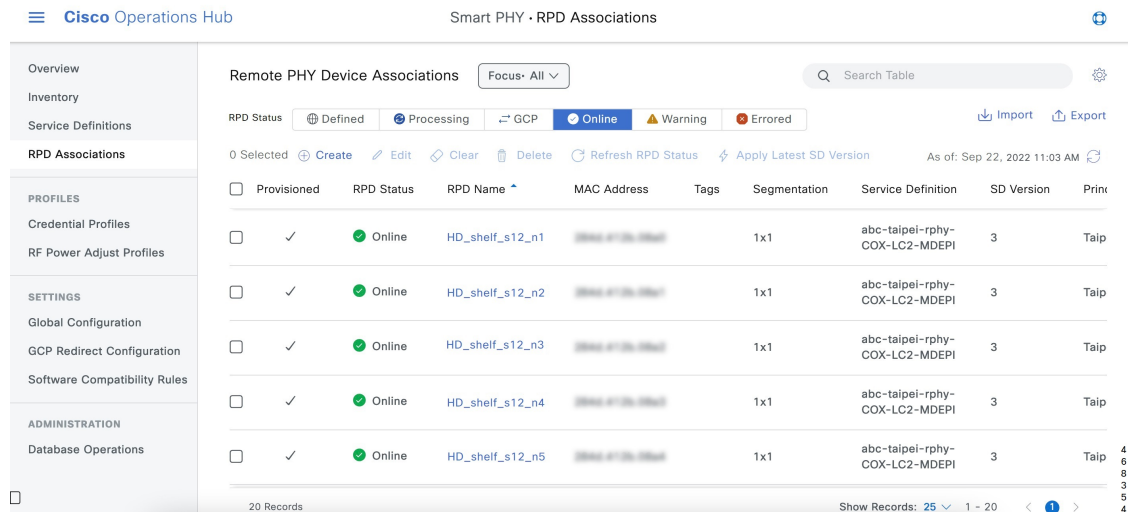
Cisco Operations Hub

Smart PHY • RPD Associations

Overview
Inventory
Service Definitions
RPD Associations

PROFILES
Credential Profiles
RF Power Adjust Profiles

SETTINGS
Global Configuration
GCP Redirect Configuration
Software Compatibility Rules

ADMINISTRATION
Database Operations

Remote PHY Device Associations

Focus• All

Search Table

RPD Status Defined Processing GCP Online Warning Errored

Import Export

0 Selected Create Edit Clear Delete Refresh RPD Status Apply Latest SD Version

As of: Sep 22, 2022 11:03 AM

| Provisioned | RPD Status | RPD Name | MAC Address | Tags | Segmentation | Service Definition | SD Version | Prin |
|---|---|---|---|---|---|---|---|---|
| ✓ | Online | HD_shelf_s12_n1 | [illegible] | | 1x1 | abc-taipei-rphy-COX-LC2-MDEPI | 3 | Taip |
| ✓ | Online | HD_shelf_s12_n2 | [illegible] | | 1x1 | abc-taipei-rphy-COX-LC2-MDEPI | 3 | Taip |
| ✓ | Online | HD_shelf_s12_n3 | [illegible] | | 1x1 | abc-taipei-rphy-COX-LC2-MDEPI | 3 | Taip |
| ✓ | Online | HD_shelf_s12_n4 | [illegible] | | 1x1 | abc-taipei-rphy-COX-LC2-MDEPI | 3 | Taip |
| ✓ | Online | HD_shelf_s12_n5 | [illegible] | | 1x1 | abc-taipei-rphy-COX-LC2-MDEPI | 3 | Taip |

20 Records

Show Records: 25 1 - 20 1

4
6
8
3
5
4